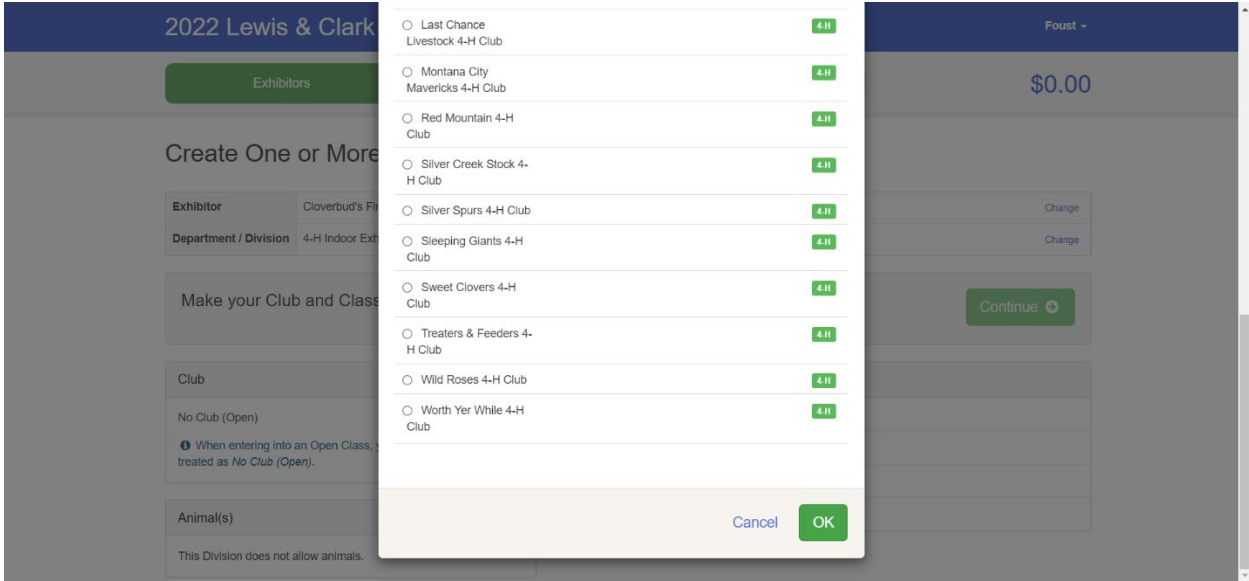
2022 Lewis & Clark

Foust

Exhibitors

$0.00

Create One or More

| Exhibitor | Cloverbud's Fi | Change |
|---|---|---|
| Department / Division | 4-H Indoor Exh | Change |

Make your Club and Class

Continue

Club

No Club (Open)

When entering into an Open Class, treated as No Club (Open).

Animal(s)

This Division does not allow animals.

○ Last Chance Livestock 4-H Club 4-H

○ Montana City Mavericks 4-H Club 4-H

○ Red Mountain 4-H Club 4-H

○ Silver Creek Stock 4-H Club 4-H

○ Silver Spurs 4-H Club 4-H

○ Sleeping Giants 4-H Club 4-H

○ Sweet Clovers 4-H Club 4-H

○ Treaters & Feeders 4-H Club 4-H

○ Wild Roses 4-H Club 4-H

○ Worth Yer While 4-H Club 4-H

Cancel

OK